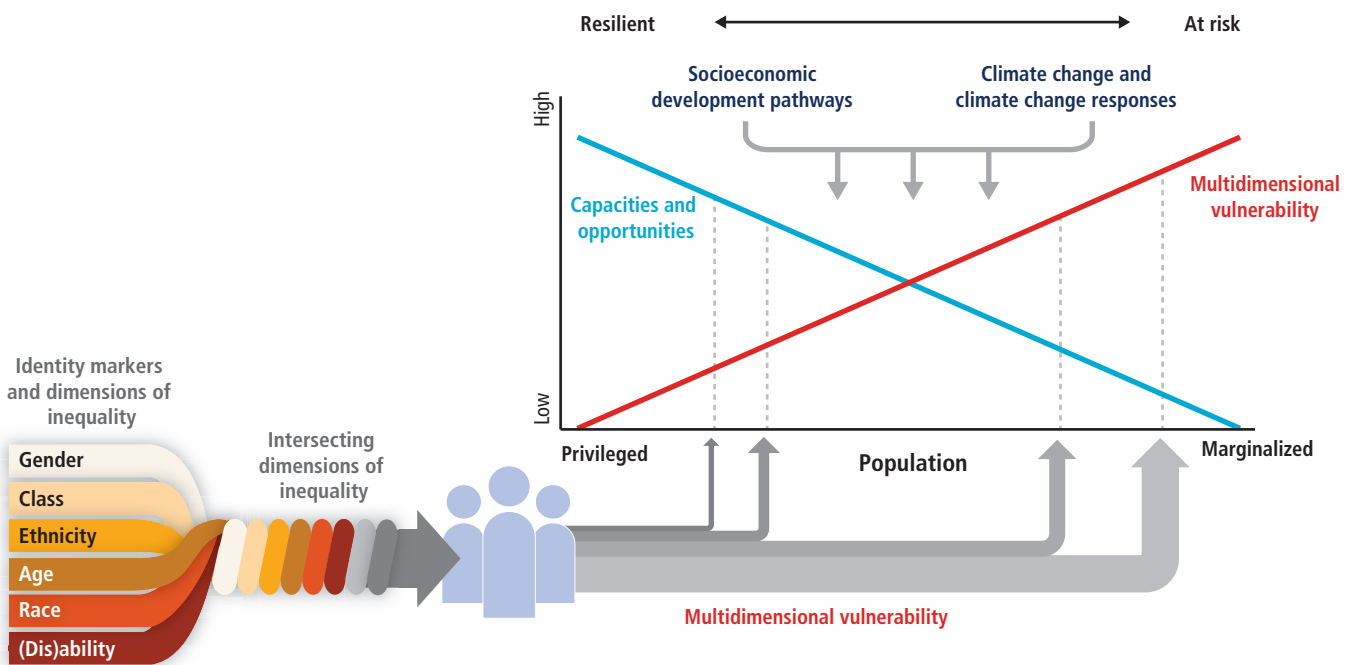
Resilient

At risk

Socioeconomic development pathways

Climate change and climate change responses

High

Low

Capacities and opportunities

Multidimensional vulnerability

Privileged

Population

Marginalized

Identity markers and dimensions of inequality

Gender

Class

Ethnicity

Age

Race

(Dis)ability

Intersecting dimensions of inequality

Multidimensional vulnerability